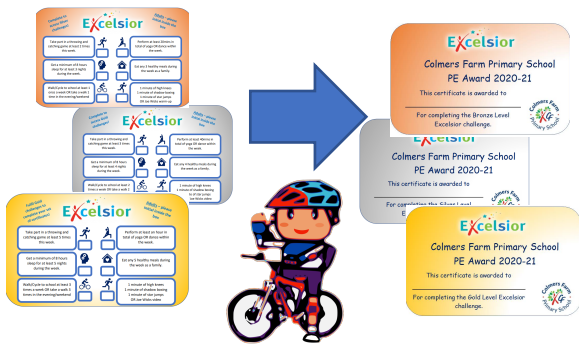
Excelsior

Take part in a throwing and catching game at least 3 times this week.

Perform at least 60mins in total of yoga OR dance within the week.

Get a minimum of 8 hours sleep for at least 3 nights during the week.

Eat your 5 healthy meals during the week as a family.

Walk/Cycle to school at least 3 times a week OR take a walk 3 times in the evening/weekend.

1 minute of high knees
1 minute of shadow boxing
1 minute of star jumps
OR Joe Wicks warm up

Excelsior

Take part in a throwing and catching game at least 3 times this week.

Perform at least 60mins in total of yoga OR dance within the week.

Get a minimum of 8 hours sleep for at least 3 nights during the week.

Eat any 4 healthy meals during the week as a family.

Walk/Cycle to school at least 3 times a week OR take a walk 3 times in the evening/weekend.

1 minute of high knees
1 minute of shadow boxing
1 minute of star jumps
OR Joe Wicks video

Excelsior

Take part in a throwing and catching game at least 3 times this week.

Perform at least an hour in total of yoga OR dance within the week.

Get a minimum of 8 hours sleep for at least 3 nights during the week.

Eat any 5 healthy meals during the week as a family.

Walk/Cycle to school at least 3 times a week OR take a walk 3 times in the evening/weekend.

1 minute of high knees
1 minute of shadow boxing
1 minute of star jumps
OR Joe Wicks video

Excelsior

Colmers Farm Primary School
PE Award 2020-21

This certificate is awarded to

For completing the Bronze Level Excelsior challenge.

Colmers Farm Primary School

Colmers Farm Primary School
PE Award 2020-21

This certificate is awarded to

For completing the Silver Level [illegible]

Excelsior

Colmers Farm Primary School
PE Award 2020-21

This certificate is awarded to

For completing the Gold Level Excelsior challenge.

Colmers Farm Primary School